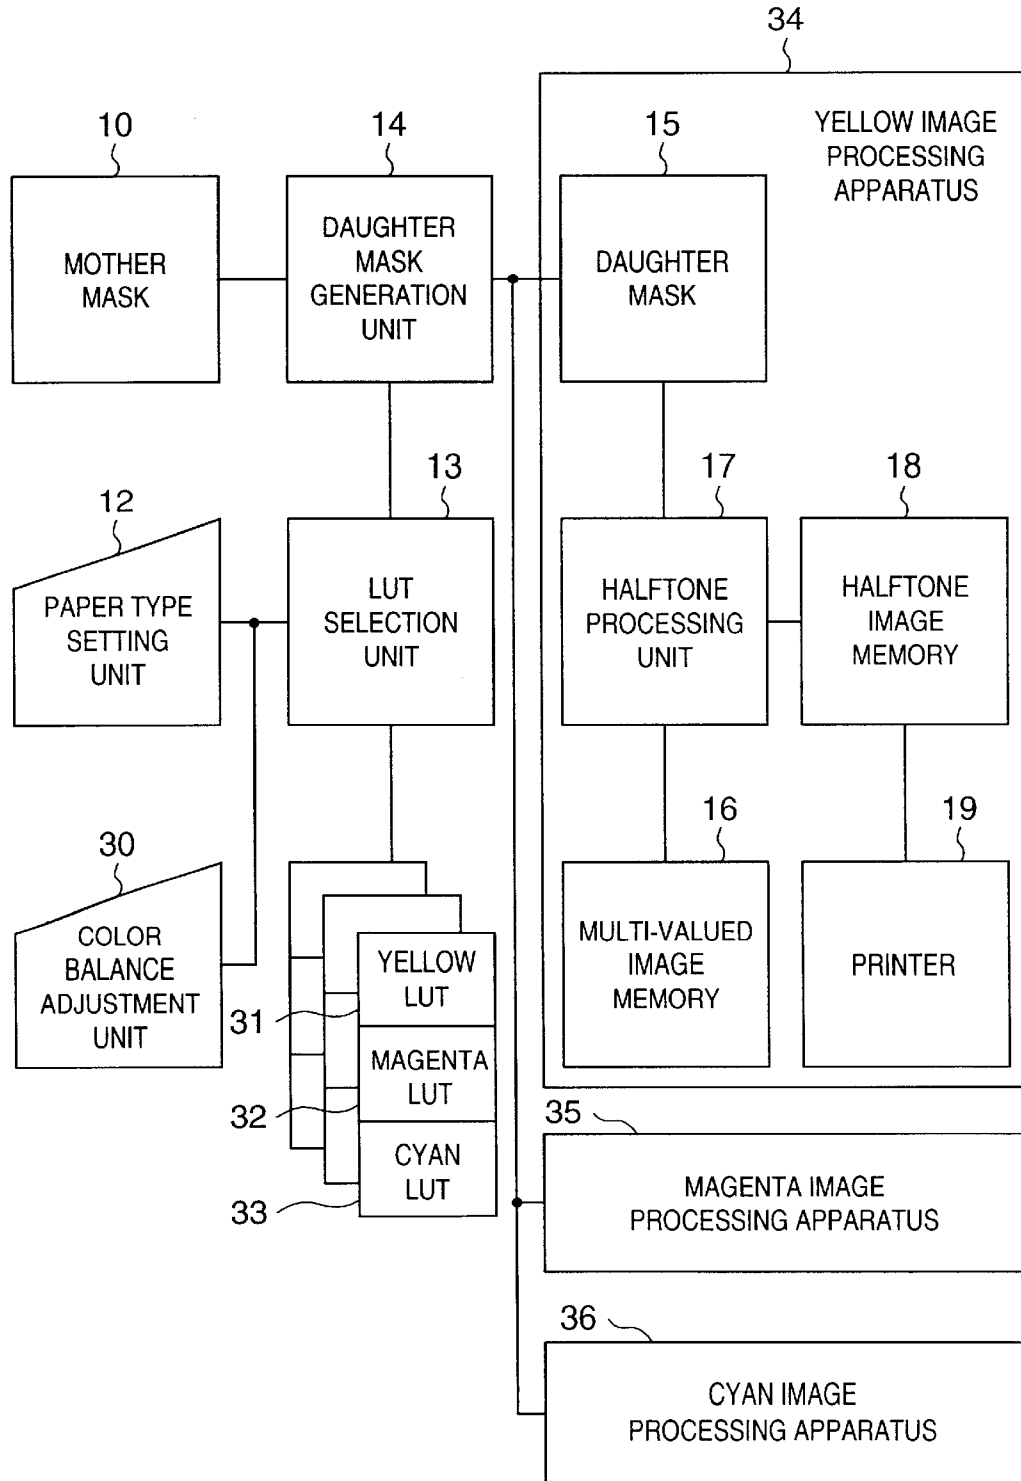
34

YELLOW IMAGE PROCESSING APPARATUS

10

MOTHER MASK

14

DAUGHTER MASK GENERATION UNIT

15

DAUGHTER MASK

12

PAPER TYPE SETTING UNIT

13

LUT SELECTION UNIT

17

HALFTONE PROCESSING UNIT

18

HALFTONE IMAGE MEMORY

30

COLOR BALANCE ADJUSTMENT UNIT

YELLOW LUT

31

MAGENTA LUT

32

CYAN LUT

33

16

MULTI-VALUED IMAGE MEMORY

19

PRINTER

35

MAGENTA IMAGE PROCESSING APPARATUS

36

CYAN IMAGE PROCESSING APPARATUS